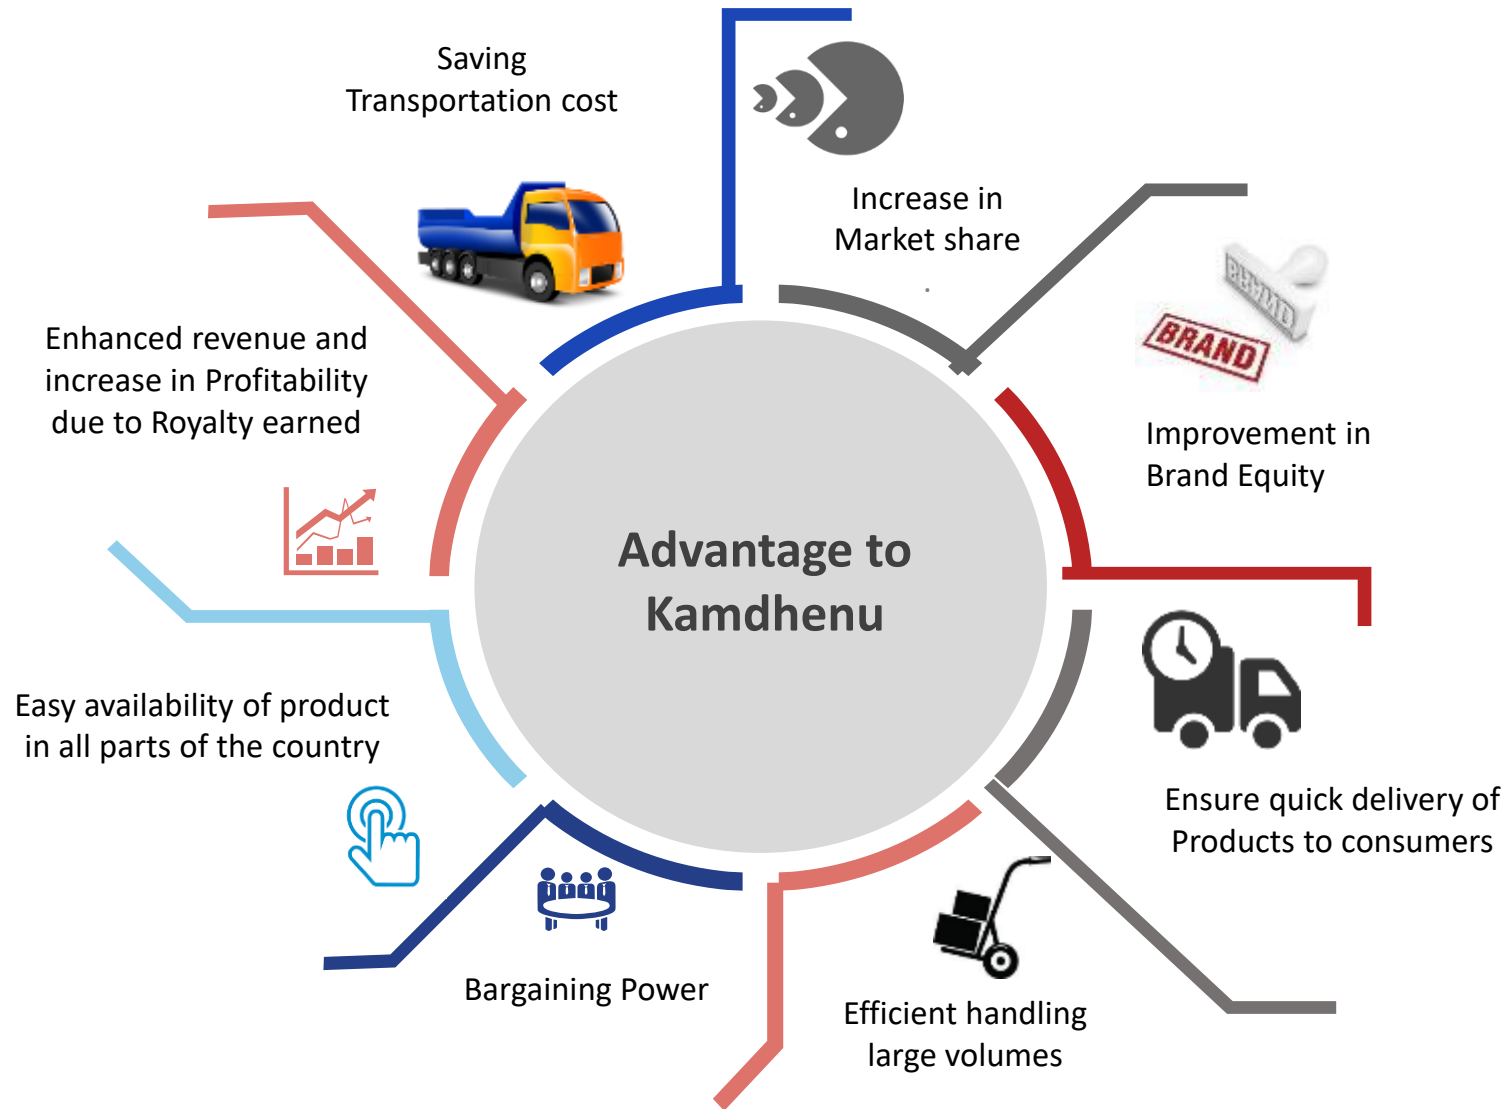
Saving Transportation cost

Increase in Market share

BRAND

BRAND

Improvement in Brand Equity

Enhanced revenue and increase in Profitability due to Royalty earned

Advantage to Kamdhenu

Easy availability of product in all parts of the country

Ensure quick delivery of Products to consumers

Bargaining Power

Efficient handling large volumes